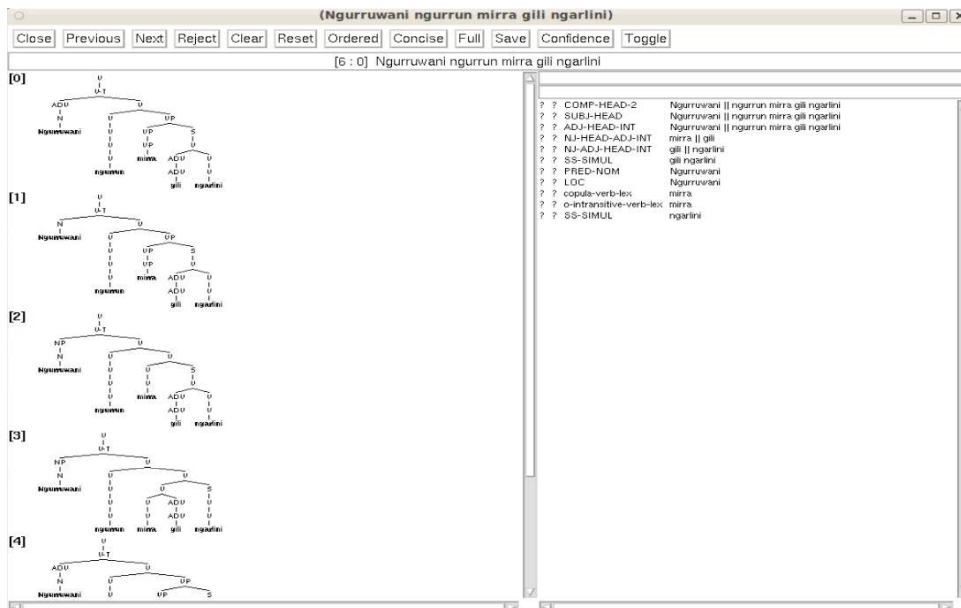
(Ngurruwani ngurrun mirra gili ngarlini)

Close Previous Next Reject Clear Reset Ordered Concise Full Save Confidence Toggle

[6 : 0] Ngurruwani ngurrun mirra gili ngarlini

[0]
V
V-T
ADV V
N V VP
Ngurruwani V VP S
V VP V
V mirra ADV V
ngurrun ADV V
gili ngarlini

[1]
V
V-T
N V
Ngurruwani V VP
V VP S
V VP V
V mirra ADV V
ngurrun ADV V
gili ngarlini

[2]
V
V-T
NP V
N V V
Ngurruwani V V S
V V V
V mirra ADV V
ngurrun ADV V
gili ngarlini

[3]
V
V-T
NP V
N V V
Ngurruwani V V S
V V ADV V
V V ADV V
ngurrun mirra gili ngarlini

[4]
V
V-T
ADV V
N V VP
Ngurruwani V VP S

? ? COMP-HEAD-2 Ngurruwani || ngurrun mirra gili ngarlini
? ? SUBJ-HEAD Ngurruwani || ngurrun mirra gili ngarlini
? ? ADJ-HEAD-INT Ngurruwani || ngurrun mirra gili ngarlini
? ? NJ-HEAD-ADJ-INT mirra || gili
? ? NJ-ADJ-HEAD-INT gili || ngarlini
? ? SS-SIMUL gili ngarlini
? ? PRED-NOM Ngurruwani
? ? LOC Ngurruwani
? ? copula-verb-lex mirra
? ? o-intransitive-verb-lex mirra
? ? SS-SIMUL ngarlini